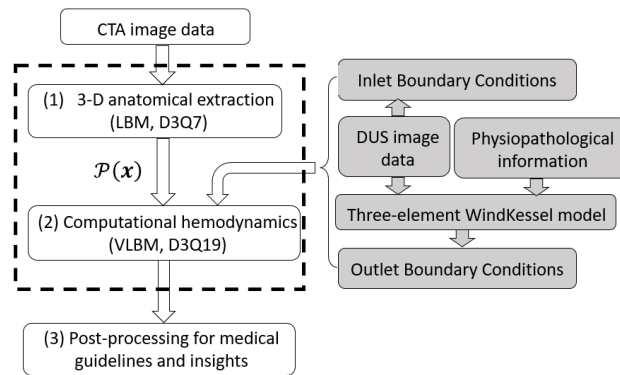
CTA image data

(1) 3-D anatomical extraction (LBM, D3Q7)

$\mathcal{P}(\boldsymbol{x})$

(2) Computational hemodynamics (VLBM, D3Q19)

(3) Post-processing for medical guidelines and insights

Inlet Boundary Conditions

DUS image data

Physiopathological information

Three-element WindKessel model

Outlet Boundary Conditions